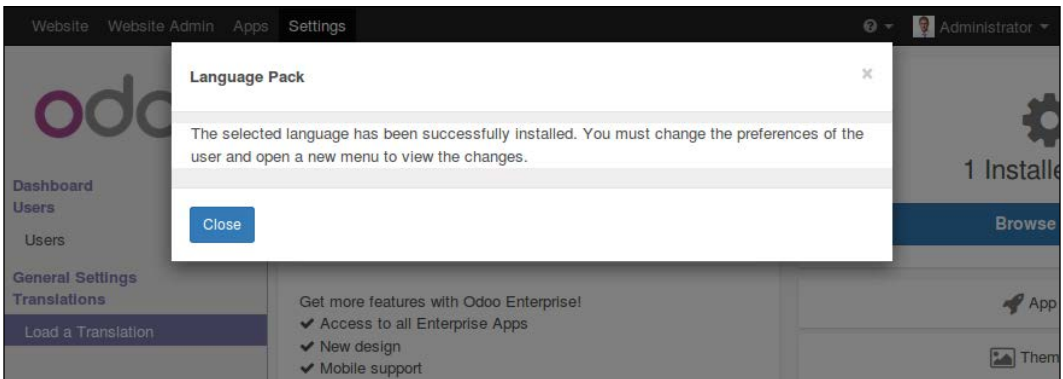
Website Website Admin Apps Settings

Administrator

odo

Dashboard
Users
Users
General Settings
Translations
Load a Translation

Language Pack

×

The selected language has been successfully installed. You must change the preferences of the user and open a new menu to view the changes.

Close

1 Installe

Browse

Get more features with Odoo Enterprise!
✔ Access to all Enterprise Apps
✔ New design
✔ Mobile support

App

Them